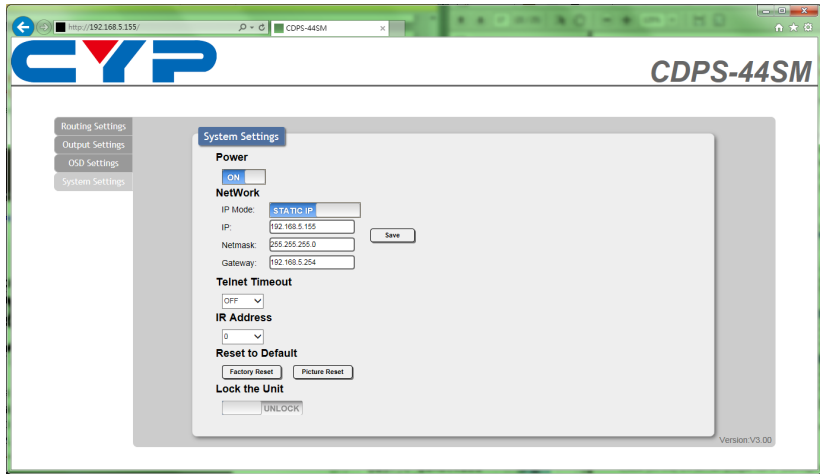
http://192.168.5.155/
CDPS-44SM

CYP

CDPS-44SM

Routing Settings
Output Settings
OSD Settings
System Settings

System Settings

Power
ON

NetWork
IP Mode: STATIC IP
IP: 192.168.5.155
Netmask: 255.255.255.0
Gateway: 192.168.5.254
Save

Telnet Timeout
OFF

IR Address
0

Reset to Default
Factory Reset
Picture Reset

Lock the Unit
UNLOCK

Version:V3.00